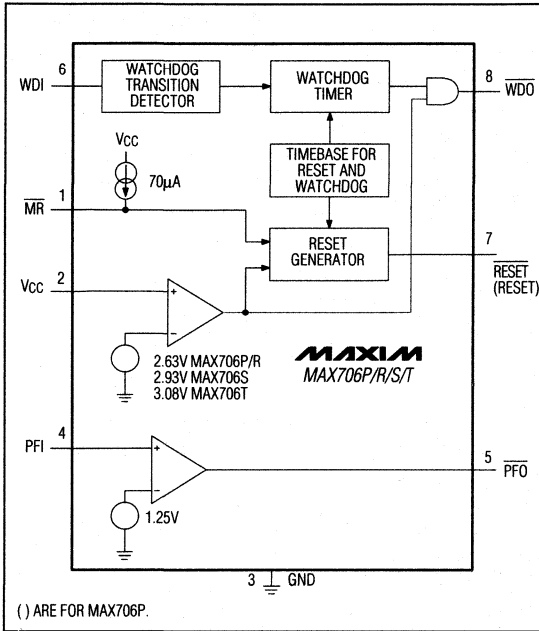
6
WDI
WATCHDOG TRANSITION DETECTOR
WATCHDOG TIMER
8
$\overline{WDO}$
$V_{CC}$
70μA
TIMEBASE FOR RESET AND WATCHDOG
1
$\overline{MR}$
RESET GENERATOR
7
$\overline{RESET}$
(RESET)
2
$V_{CC}$
+
−
2.63V MAX706P/R
2.93V MAX706S
3.08V MAX706T
MAXIM
MAX706P/R/S/T
4
PFI
+
−
1.25V
5
$\overline{PFO}$
3
GND
( ) ARE FOR MAX706P.